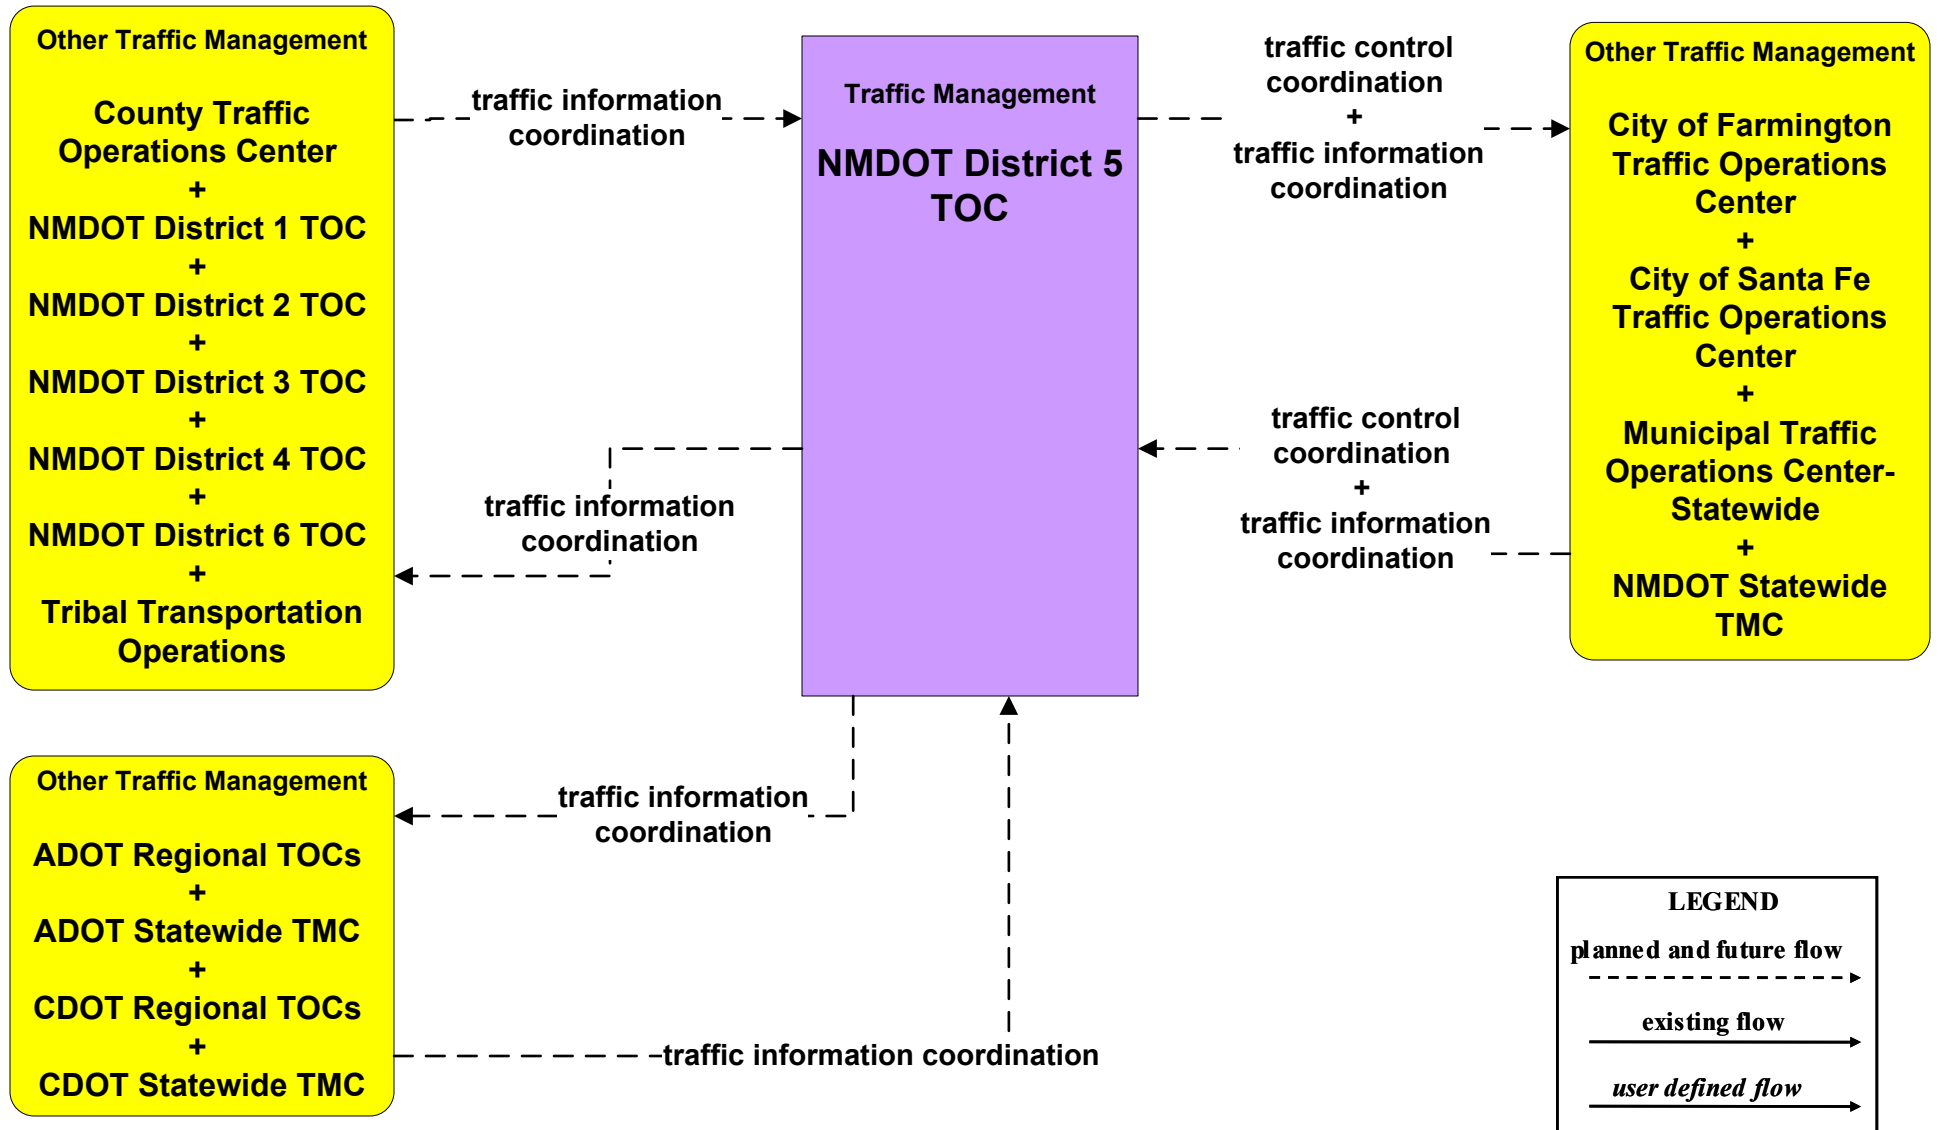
Other Traffic Management

County Traffic Operations Center
+
NMDOT District 1 TOC
+
NMDOT District 2 TOC
+
NMDOT District 3 TOC
+
NMDOT District 4 TOC
+
NMDOT District 6 TOC
+
Tribal Transportation Operations

traffic information coordination

Traffic Management

NMDOT District 5 TOC

traffic control coordination
+
traffic information coordination

Other Traffic Management

City of Farmington Traffic Operations Center
+
City of Santa Fe Traffic Operations Center
+
Municipal Traffic Operations Center-Statewide
+
NMDOT Statewide TMC

traffic information coordination

traffic control coordination
+
traffic information coordination

Other Traffic Management

ADOT Regional TOCs
+
ADOT Statewide TMC
+
CDOT Regional TOCs
+
CDOT Statewide TMC

traffic information coordination

traffic information coordination

LEGEND
planned and future flow
existing flow
user defined flow